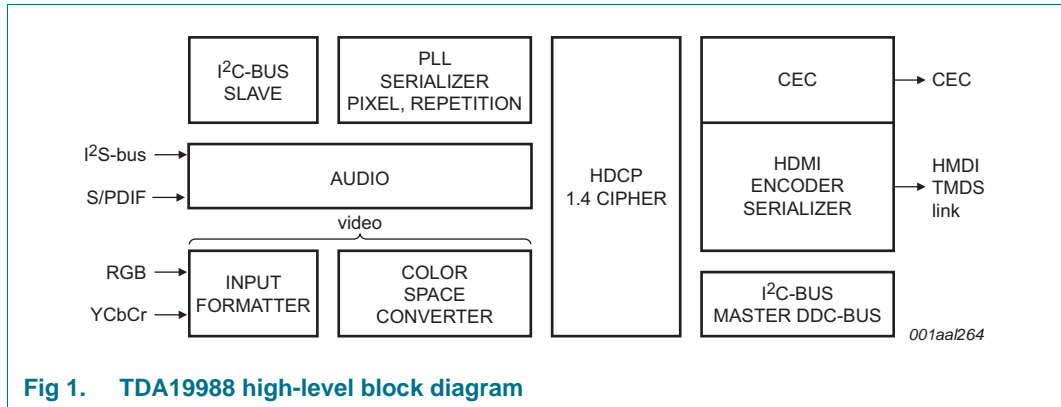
$I^2C$-BUS SLAVE

PLL SERIALIZER PIXEL, REPETITION

HDCP 1.4 CIPHER

CEC

CEC

$I^2S$-bus

S/PDIF

AUDIO

HDMI ENCODER SERIALIZER

HMDI TMDS link

video

RGB

YCbCr

INPUT FORMATTER

COLOR SPACE CONVERTER

$I^2C$-BUS MASTER DDC-BUS

001aal264

Fig 1. TDA19988 high-level block diagram